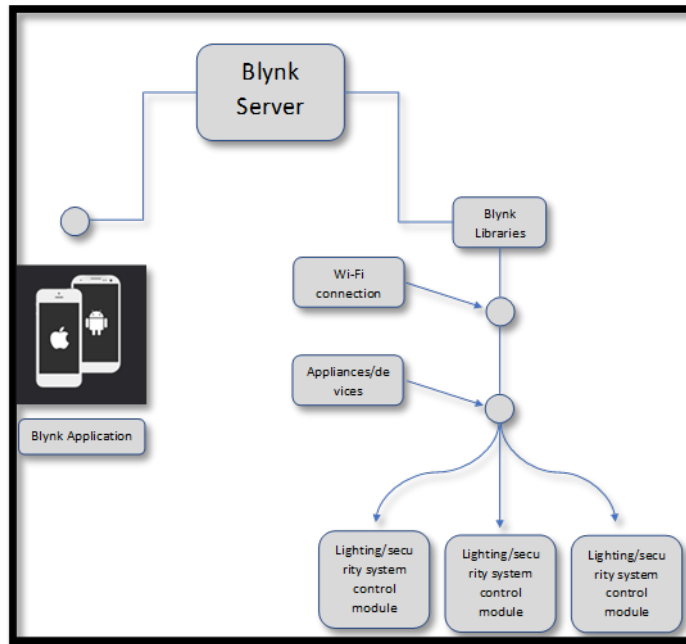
Blynk Server

Blynk Libraries

Wi-Fi connection

Appliances/devices

Blynk Application

Lighting/security system control module

Lighting/security system control module

Lighting/security system control module